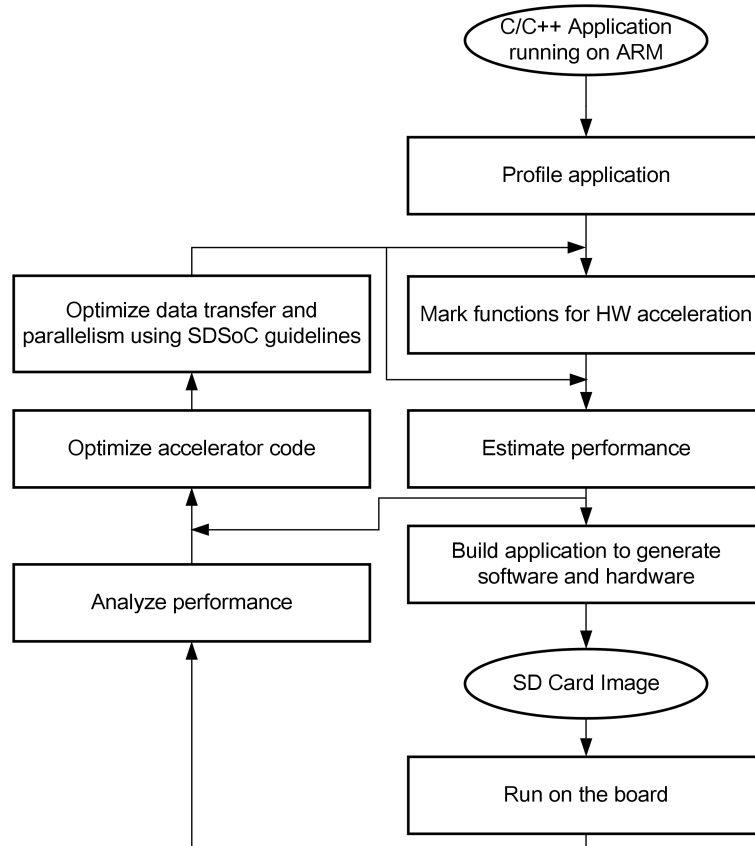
C/C++ Application running on ARM

Profile application

Mark functions for HW acceleration

Estimate performance

Build application to generate software and hardware

SD Card Image

Run on the board

Optimize data transfer and parallelism using SDSoC guidelines

Optimize accelerator code

Analyze performance